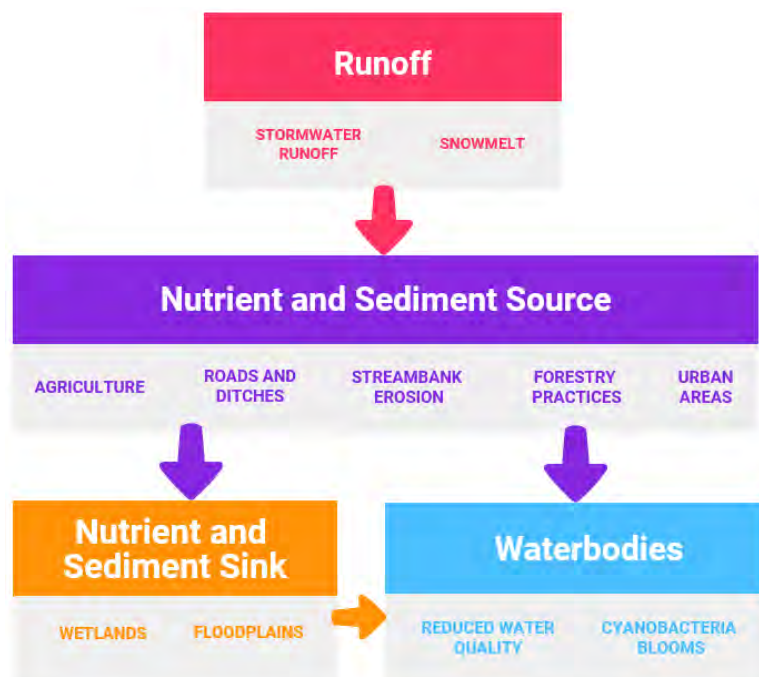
Runoff

STORMWATER RUNOFF

SNOWMELT

Nutrient and Sediment Source

AGRICULTURE

ROADS AND DITCHES

STREAMBANK EROSION

FORESTRY PRACTICES

URBAN AREAS

Nutrient and Sediment Sink

WETLANDS

FLOODPLAINS

Waterbodies

REDUCED WATER QUALITY

CYANOBACTERIA BLOOMS